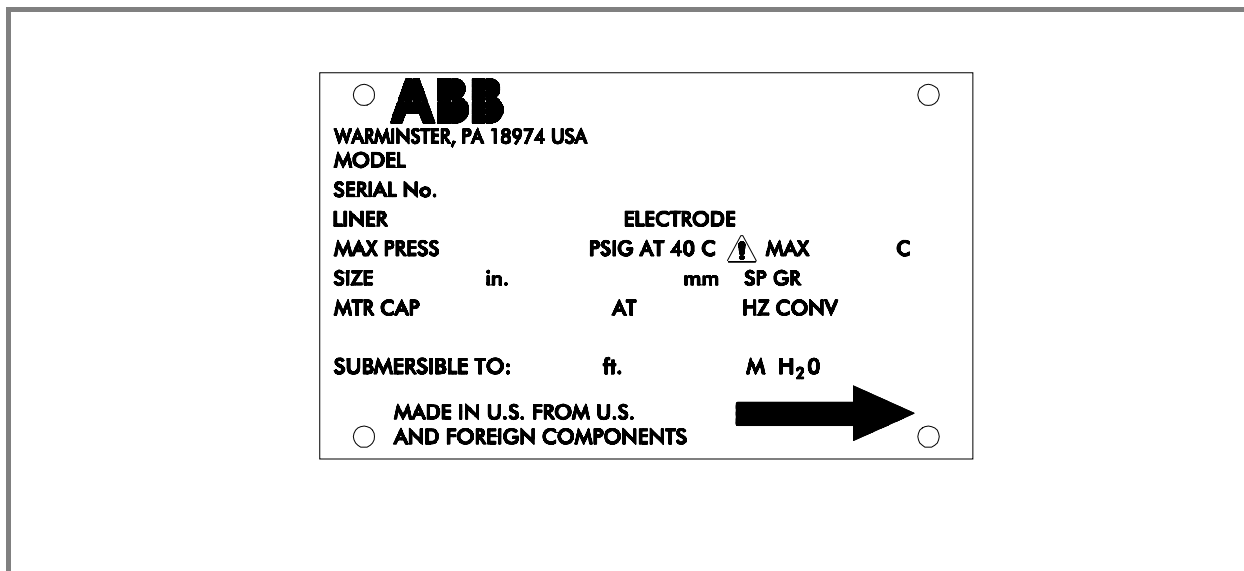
ABB

WARMINSTER, PA 18974 USA
MODEL

SERIAL No.

LINER ELECTRODE

MAX PRESS PSIG AT 40 C MAX C

SIZE in. mm SP GR

MTR CAP AT HZ CONV

SUBMERSIBLE TO: ft. M $H_20$

MADE IN U.S. FROM U.S. AND FOREIGN COMPONENTS